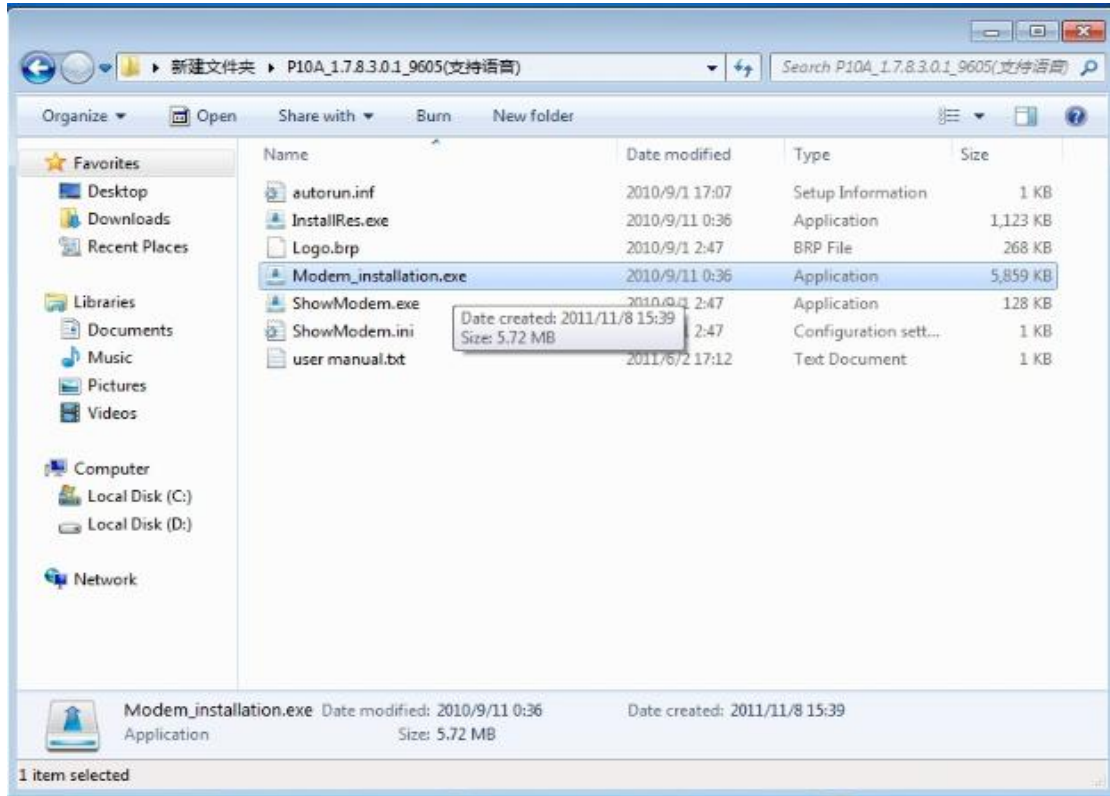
▸ 新建文件夹 ▸ P10A_1.7.8.3.0.1_9605(支持语音)

Search P10A_1.7.8.3.0.1_9605(支持语音)

Organize ▾ Open Share with ▾ Burn New folder

Favorites
Desktop
Downloads
Recent Places

Libraries
Documents
Music
Pictures
Videos

Computer
Local Disk (C:)
Local Disk (D:)

Network

| Name | Date modified | Type | Size |
|---|---|---|---|
| autorun.inf | 2010/9/1 17:07 | Setup Information | 1 KB |
| InstallRes.exe | 2010/9/11 0:36 | Application | 1,123 KB |
| Logo.brp | 2010/9/1 2:47 | BRP File | 268 KB |
| Modem_installation.exe | 2010/9/11 0:36 | Application | 5,859 KB |
| ShowModem.exe | 2010/9/1 2:47 | Application | 128 KB |
| ShowModem.ini | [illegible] 2:47 | Configuration sett... | 1 KB |
| user manual.txt | 2011/6/2 17:12 | Text Document | 1 KB |

Date created: 2011/11/8 15:39
Size: 5.72 MB

Modem_installation.exe Date modified: 2010/9/11 0:36 Date created: 2011/11/8 15:39
Application Size: 5.72 MB

1 item selected